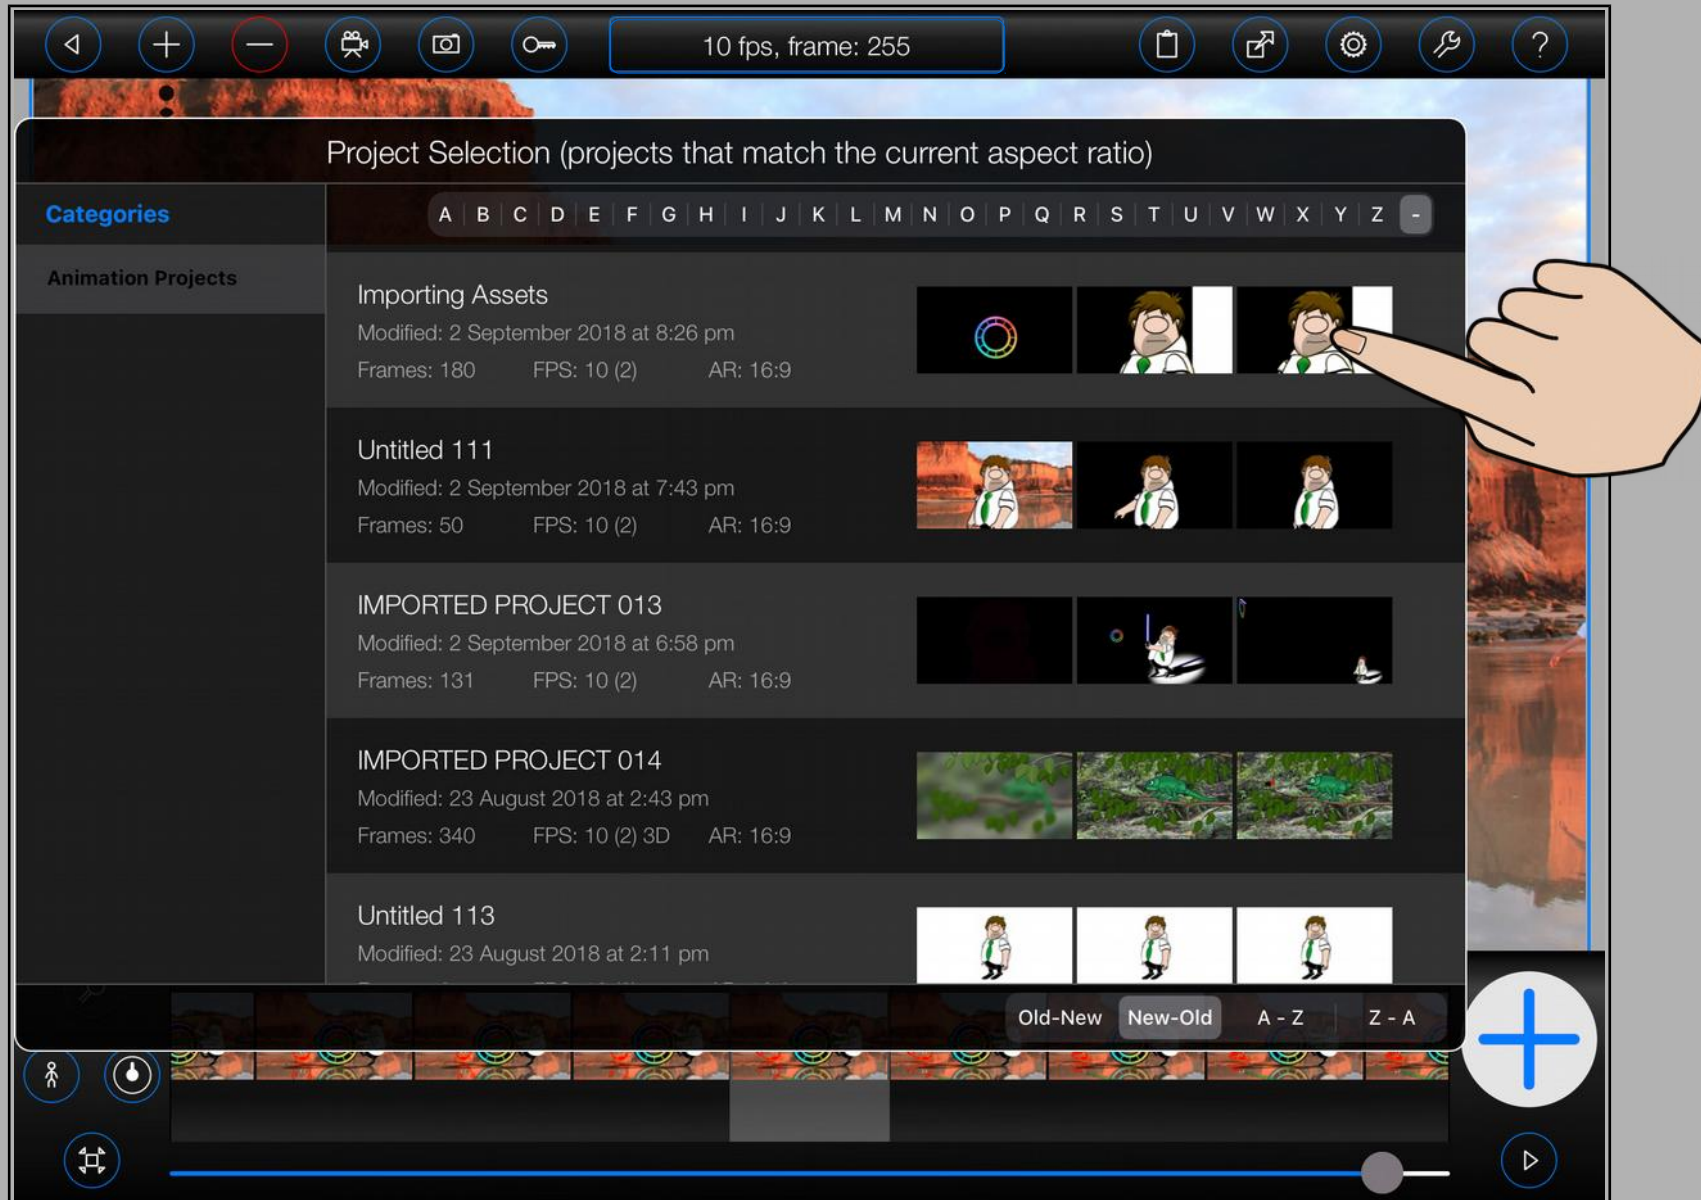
10 fps, frame: 255

Project Selection (projects that match the current aspect ratio)

Categories

Animation Projects

A B C D E F G H I J K L M N O P Q R S T U V W X Y Z -

Importing Assets
Modified: 2 September 2018 at 8:26 pm
Frames: 180 FPS: 10 (2) AR: 16:9

Untitled 111
Modified: 2 September 2018 at 7:43 pm
Frames: 50 FPS: 10 (2) AR: 16:9

IMPORTED PROJECT 013
Modified: 2 September 2018 at 6:58 pm
Frames: 131 FPS: 10 (2) AR: 16:9

IMPORTED PROJECT 014
Modified: 23 August 2018 at 2:43 pm
Frames: 340 FPS: 10 (2) 3D AR: 16:9

Untitled 113
Modified: 23 August 2018 at 2:11 pm

Old-New New-Old A - Z Z - A